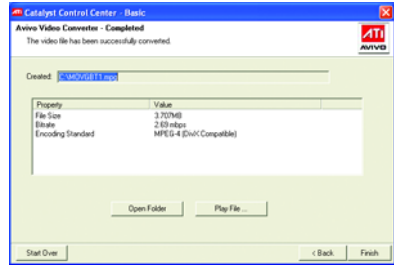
Catalyst Control Center - Basic

Avivo Video Converter - Completed
The video file has been successfully converted.

ATI
AVIVO

Created: C:\MOVSET1.mpg

| Property | Value |
|---|---|
| File Size | 3.707MB |
| Bitrate | 2.69 mbps |
| Encoding Standard | MPEG-4 (DivX Compatible) |

Open Folder
Play File ...

Start Over
< Back
Finish